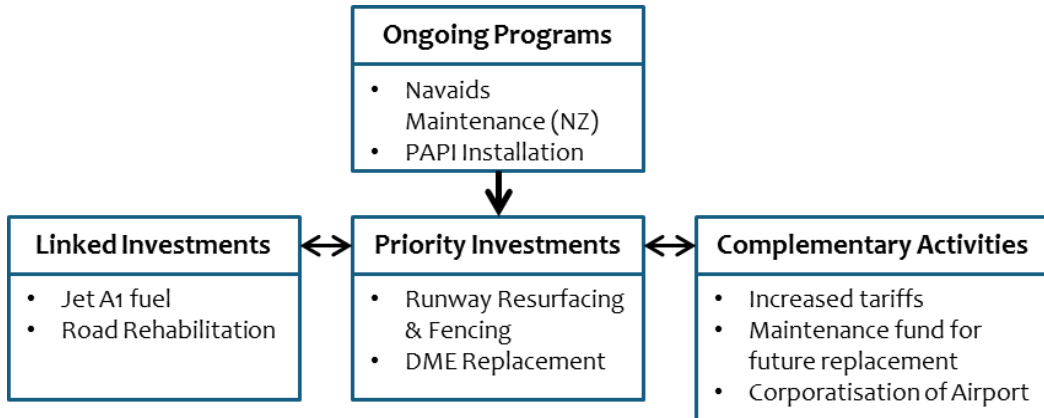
Ongoing Programs

- Navaids Maintenance (NZ)
- PAPI Installation

Linked Investments

- Jet A1 fuel
- Road Rehabilitation

Priority Investments

- Runway Resurfacing & Fencing
- DME Replacement

Complementary Activities

- Increased tariffs
- Maintenance fund for future replacement
- Corporatisation of Airport